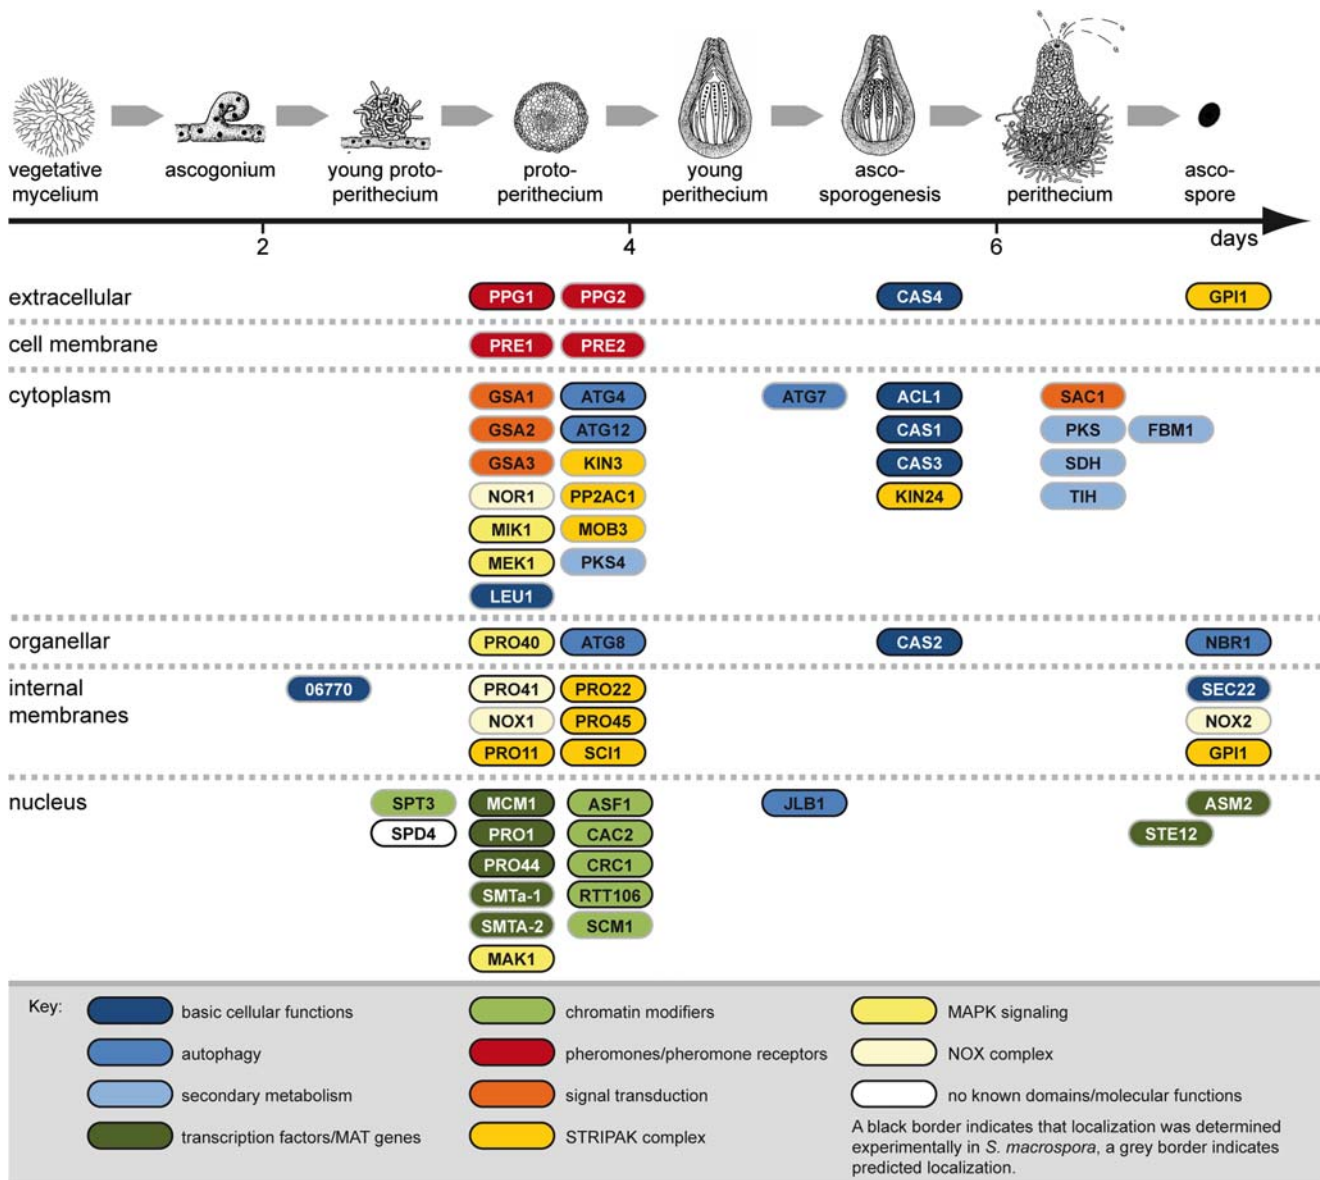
vegetative mycelium

ascogonium

young protoperithecium

protoperithecium

young perithecium

ascosporogenesis

perithecium

ascospore

2

4

6

days

extracellular

PPG1 PPG2

CAS4

GPI1

cell membrane

PRE1 PRE2

cytoplasm

GSA1 ATG4
GSA2 ATG12
GSA3 KIN3
NOR1 PP2AC1
MIK1 MOB3
MEK1 PKS4
LEU1

ATG7

ACL1
CAS1
CAS3
KIN24

SAC1
PKS FBM1
SDH
TIH

organellar

PRO40 ATG8

CAS2

NBR1

internal membranes

06770

PRO41 PRO22
NOX1 PRO45
PRO11 SCI1

SEC22
NOX2
GPI1

nucleus

SPT3
SPD4

MCM1 ASF1
PRO1 CAC2
PRO44 CRC1
SMTa-1 RTT106
SMTA-2 SCM1
MAK1

JLB1

ASM2
STE12

Key:

basic cellular functions

autophagy

secondary metabolism

transcription factors/MAT genes

chromatin modifiers

pheromones/pheromone receptors

signal transduction

STRIPAK complex

MAPK signaling

NOX complex

no known domains/molecular functions

A black border indicates that localization was determined experimentally in S. macrospora, a grey border indicates predicted localization.